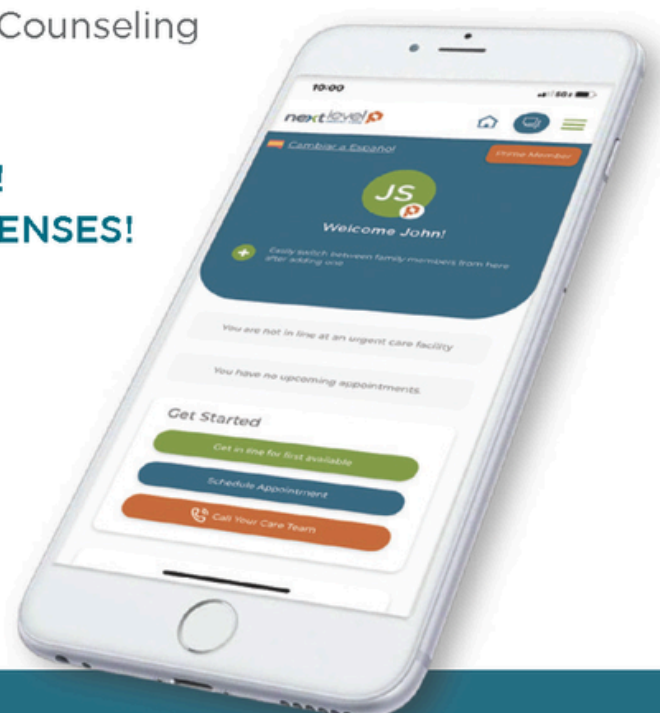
Counseling

!
ENSES!

10:00

nextlevel

Cambiar a Espanol

Prime Member

JS

Welcome John!

Easily switch between family members from here after adding one

You are not in line at an urgent care facility

You have no upcoming appointments

Get Started

Get in line for first available

Schedule Appointment

Call Your Care Team